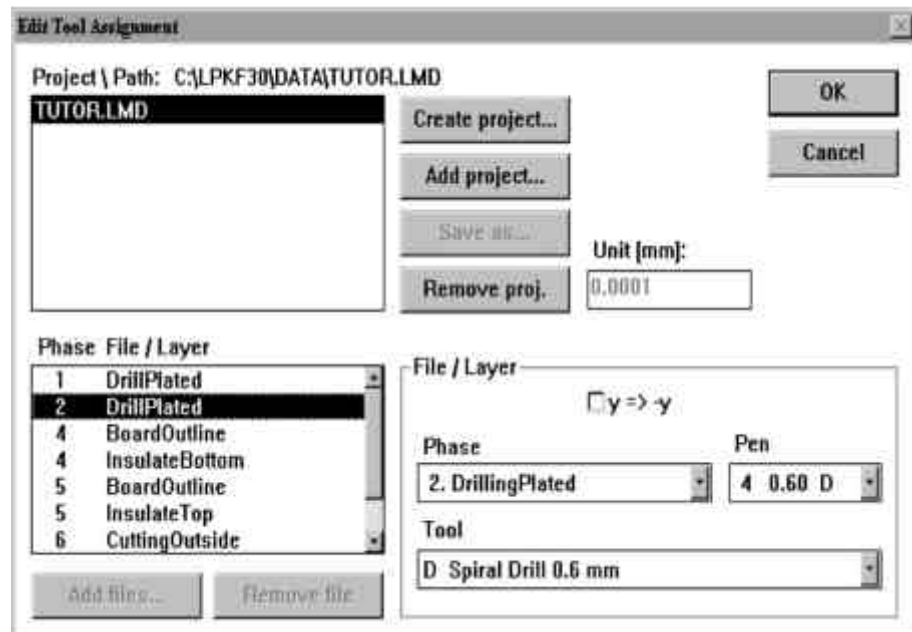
Edit Tool Assignment

Project \ Path: C:\LPKF30\DATA\TUTOR.LMD

TUTOR.LMD

Create project...

Add project...

Save as...

Remove proj.

Unit [mm]:

0.0001

OK

Cancel

Phase File / Layer

| Phase | File / Layer |
|---|---|
| 1 | DrillPlated |
| 2 | DrillPlated |
| 4 | BoardOutline |
| 4 | InsulateBottom |
| 5 | BoardOutline |
| 5 | InsulateTop |
| 6 | CuttingOutside |

Add files...

Remove file

File / Layer

y => -y

Phase

2. DrillingPlated

Pen

4 0.60 D

Tool

D Spiral Drill 0.6 mm